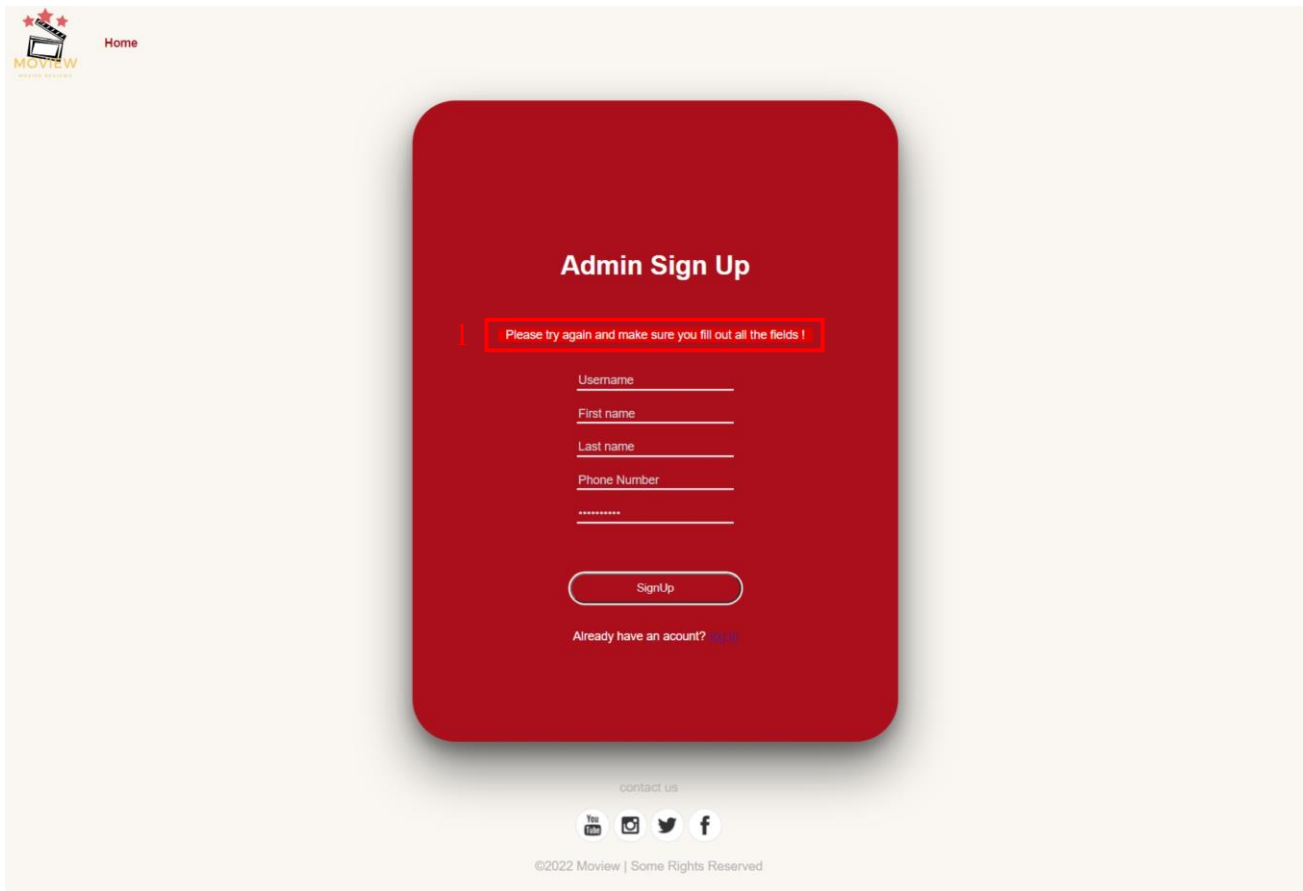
MOVIEW
MOVIES REVIEWS

Home

Admin Sign Up

1

Please try again and make sure you fill out all the fields !

Username

First name

Last name

Phone Number

••••••••••

SignUp

Already have an acount? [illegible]

contact us

You Tube

©2022 Moview | Some Rights Reserved